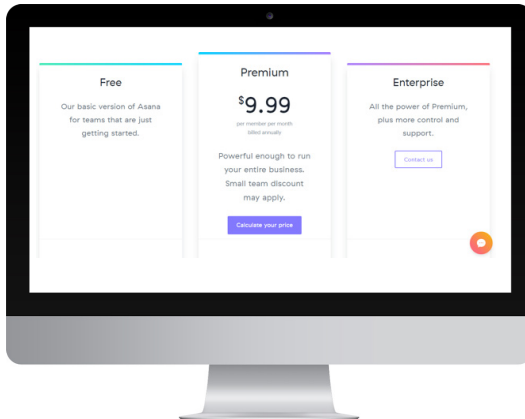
Free

Our basic version of Asana for teams that are just getting started.

Premium

$9.99

per member per month billed annually

Powerful enough to run your entire business. Small team discount may apply.

Calculate your price

Enterprise

All the power of Premium, plus more control and support.

Contact us